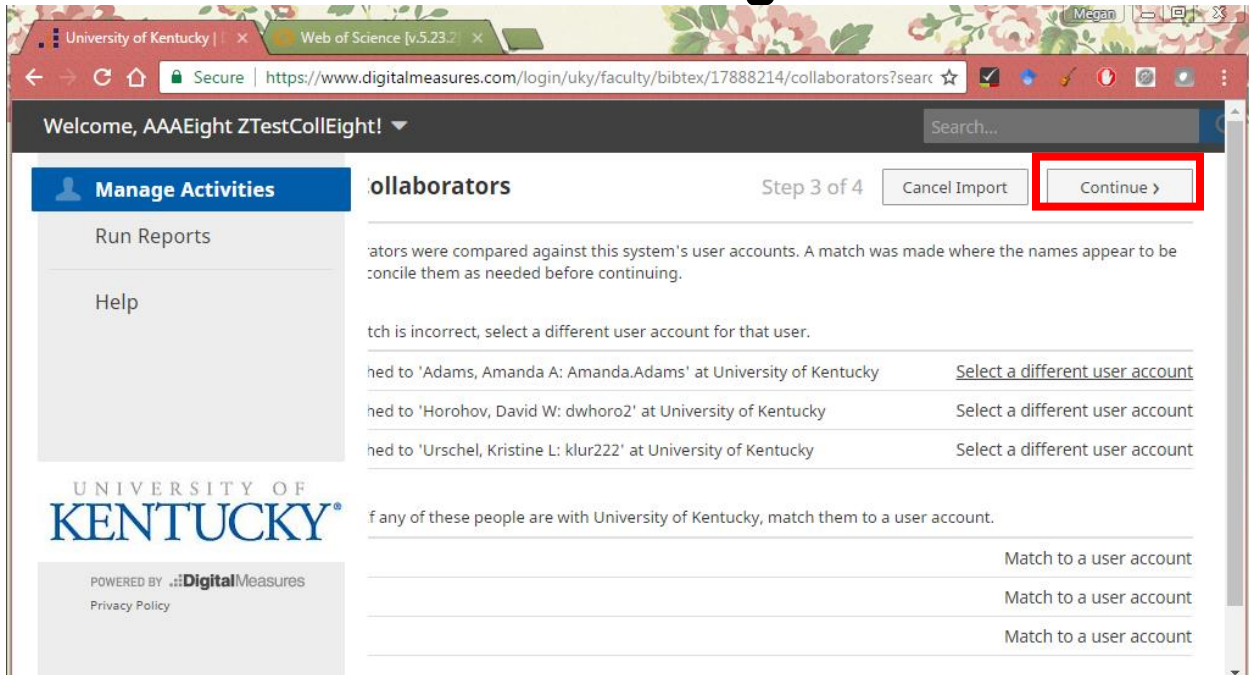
University of Kentucky | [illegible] ×
Web of Science [v.5.23.2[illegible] ×
Megan

Secure | https://www.digitalmeasures.com/login/uky/faculty/bibtex/17888214/collaborators?searc

Welcome, AAAEight ZTestCollEight!
Search...

Manage Activities
Run Reports
Help

UNIVERSITY OF
KENTUCKY®

POWERED BY DigitalMeasures
Privacy Policy

ollaborators
Step 3 of 4
Cancel Import
Continue ›

rators were compared against this system's user accounts. A match was made where the names appear to be concile them as needed before continuing.

tch is incorrect, select a different user account for that user.

| hed to 'Adams, Amanda A: Amanda.Adams' at University of Kentucky | Select a different user account |
|---|---|
| hed to 'Horohov, David W: dwhoro2' at University of Kentucky | Select a different user account |
| hed to 'Urschel, Kristine L: klur222' at University of Kentucky | Select a different user account |

f any of these people are with University of Kentucky, match them to a user account.

Match to a user account
Match to a user account
Match to a user account